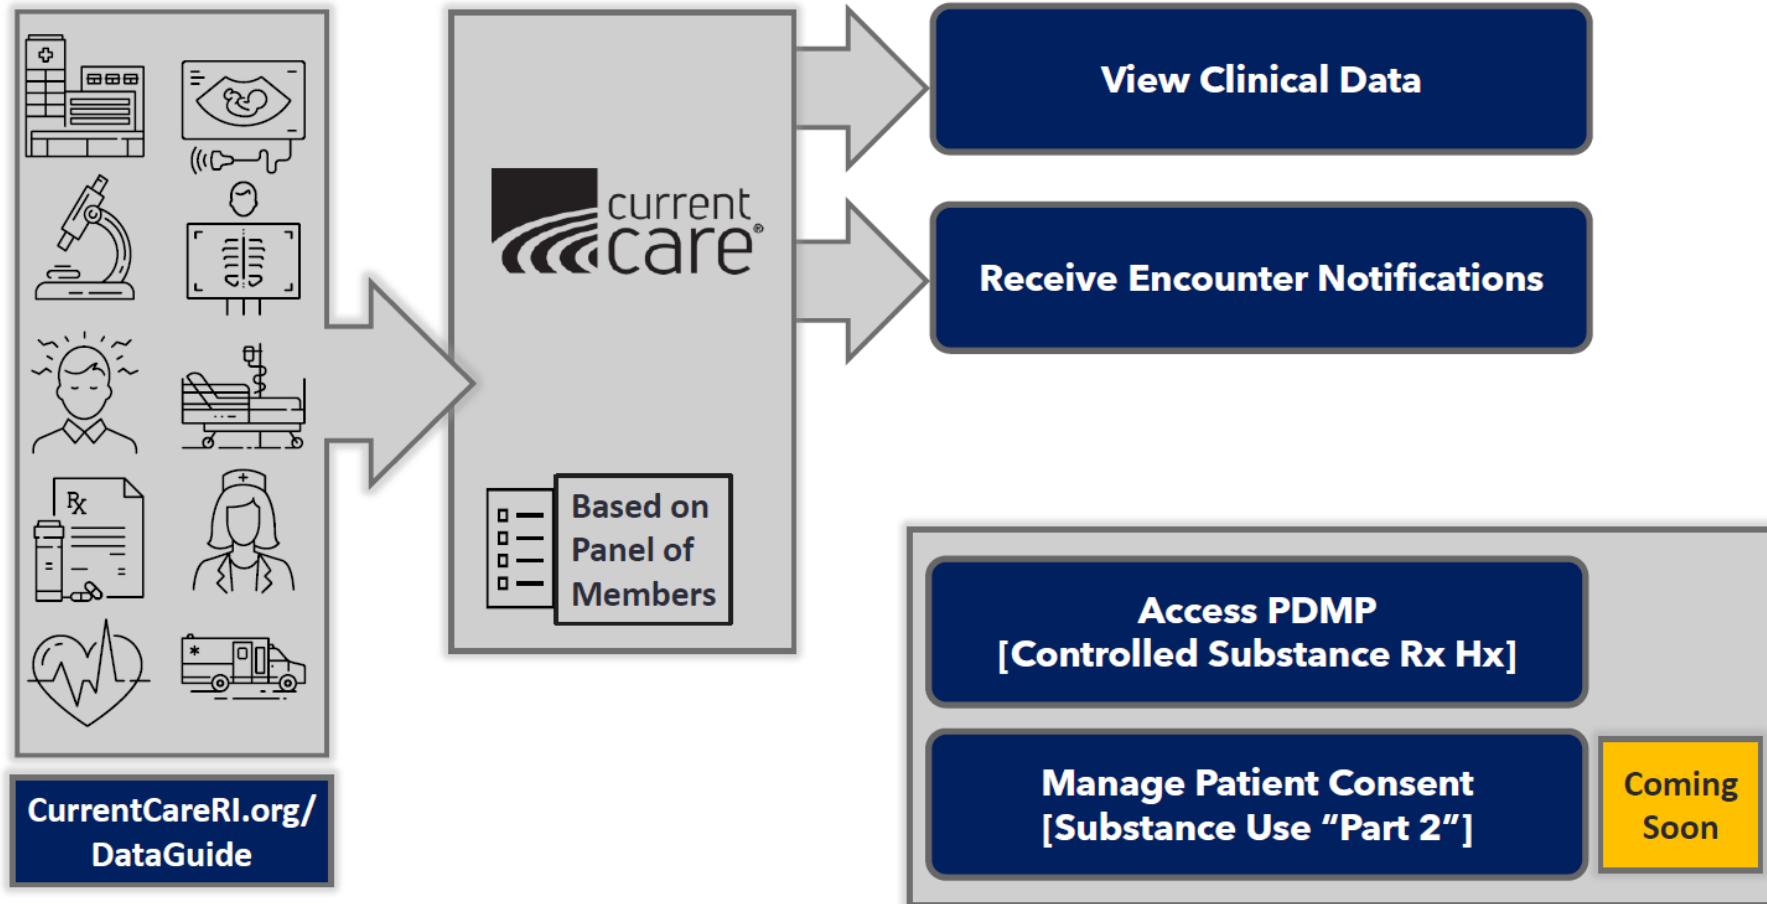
CurrentCareRI.org/
DataGuide

current care®

Based on Panel of Members

View Clinical Data

Receive Encounter Notifications

Access PDMP
[Controlled Substance Rx Hx]

Manage Patient Consent
[Substance Use “Part 2”]

Coming Soon